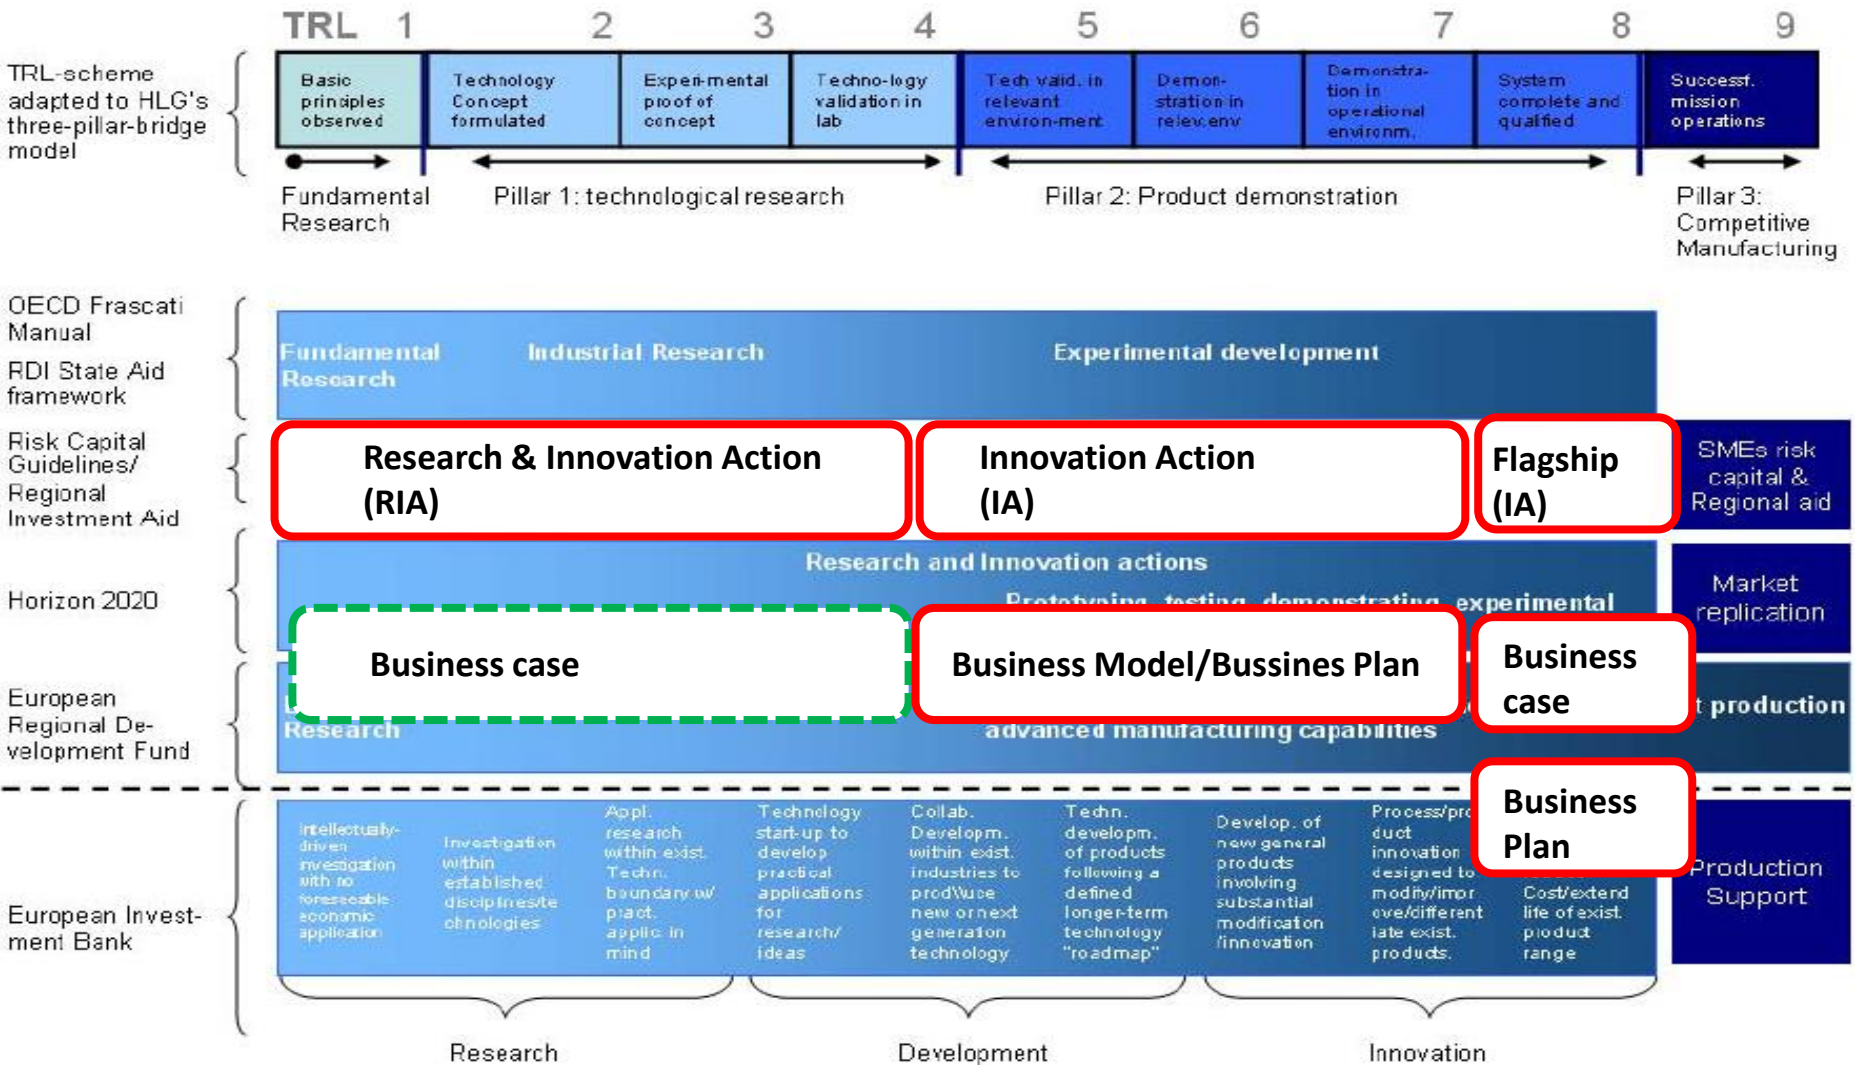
TRL 1 2 3 4 5 6 7 8 9

TRL-scheme adapted to HLG's three-pillar-bridge model

| Basic principles observed | Technology Concept formulated | Experi-mental proof of concept | Techno-logy validation in lab | Tech valid. in relevant environ-ment | Demon-stration in relev.env | Demonstra-tion in operational environm. | System complete and qualified | Successf. mission operations |
|---|---|---|---|---|---|---|---|---|

Fundamental Research

Pillar 1: technological research

Pillar 2: Product demonstration

Pillar 3: Competitive Manufacturing

OECD Frascati Manual

RDI State Aid framework

Fundamental Research

Industrial Research

Experimental development

Risk Capital Guidelines/ Regional Investment Aid

Research & Innovation Action (RIA)

Innovation Action (IA)

Flagship (IA)

SMEs risk capital & Regional aid

Horizon 2020

Research and Innovation actions

Prototyping, testing, demonstrating, experimental

Market replication

Business case

Business Model/Bussines Plan

Business case

European Regional De-velopment Fund

Research

advanced manufacturing capabilities

t production

Business Plan

European Invest-ment Bank

Intellectually-driven investigation with no foreseeable economic application

Investigation within established disciplines/te chnologies

Appl. research within exist. Techn. boundary w/ pract. applic in mind

Technology start-up to develop practical applications for research/ ideas

Collab. Developm. within exist. industries to prod\uce new or next generation technology

Techn. developm. of products following a defined longer-term technology "roadmap"

Develop. of new general products involving substantial modification /innovation

Process/pro duct innovation designed to modify/impr ove/different iate exist. products.

Cost/extend life of exist. product range

Production Support

Research

Development

Innovation